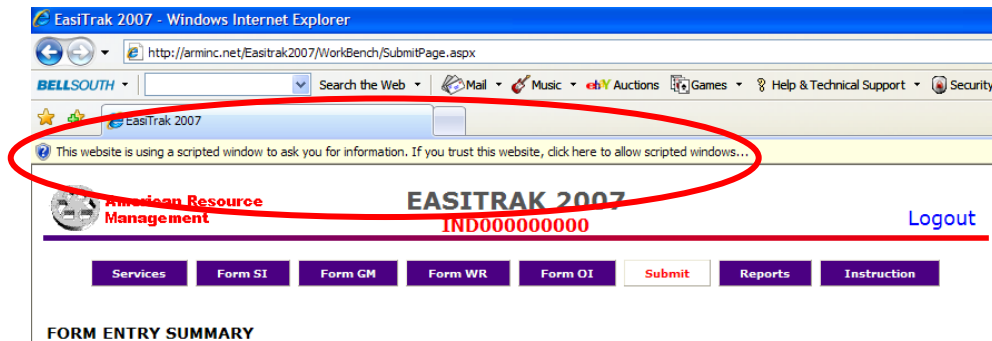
EasiTrak 2007 - Windows Internet Explorer

http://arminc.net/Easitrak2007/WorkBench/SubmitPage.aspx

BELLSOUTH Search the Web Mail Music ebY Auctions Games Help & Technical Support Security

EasiTrak 2007

This website is using a scripted window to ask you for information. If you trust this website, click here to allow scripted windows...

American Resource Management

EASITRAK 2007
IND000000000

Logout

Services Form SI Form GM Form WR Form OI Submit Reports Instruction

FORM ENTRY SUMMARY